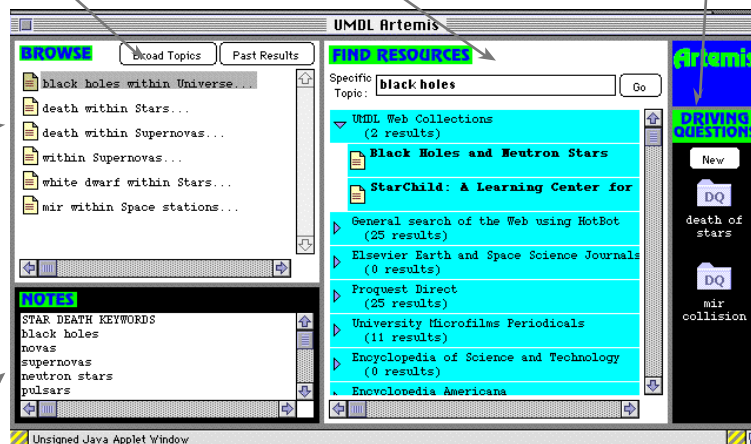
UMDL Artemis

BROWSE

Broad Topics

Past Results

black holes within Universe...

death within Stars...

death within Supernovas...

within Supernovas...

white dwarf within Stars...

mir within Space stations...

NOTES

STAR DEATH KEYWORDS
black holes
novas
supernovas
neutron stars
pulsars

FIND RESOURCES

Specific Topic:

black holes

Go

UMDL Web Collections
(2 results)

Black Holes and Neutron Stars

StarChild: A Learning Center for

General search of the Web using HotBot
(25 results)

Elsevier Earth and Space Science Journals
(0 results)

Proquest Direct
(25 results)

University Microfilms Periodicals
(11 results)

Encyclopedia of Science and Technology
(0 results)

Encyclopedia Americana

Artemis

DRIVING QUESTIONS

New

DQ

death of stars

DQ

mir collision

Unsigned Java Applet Window